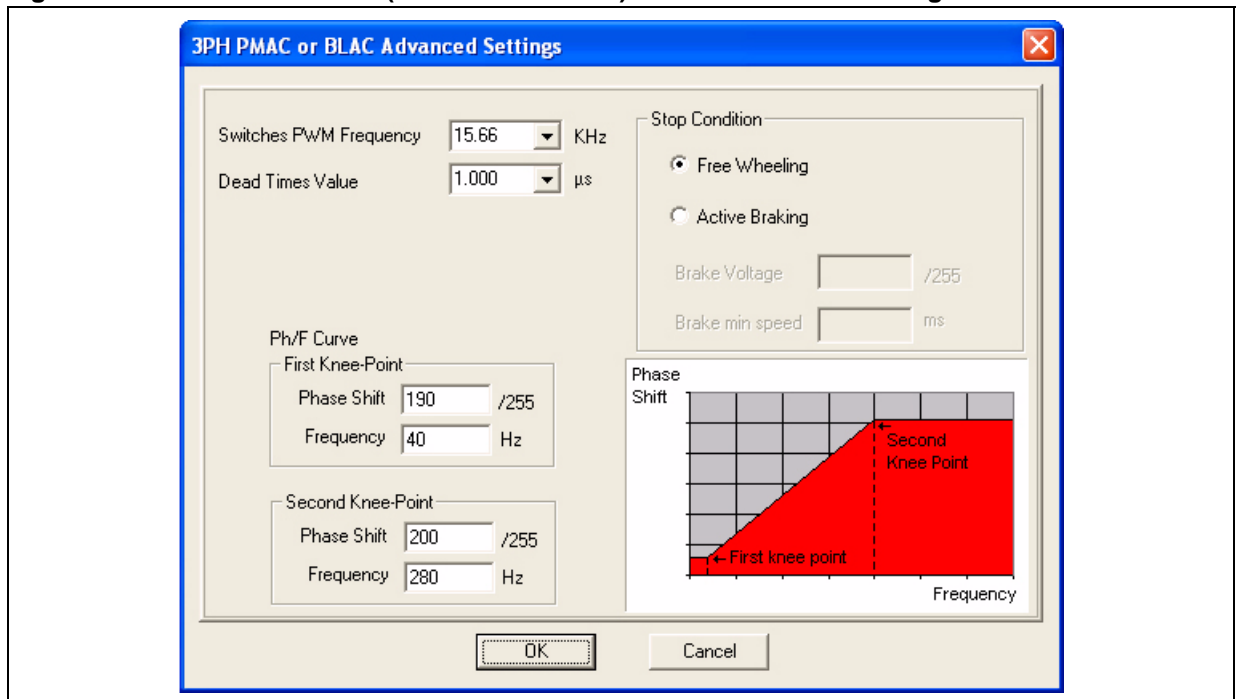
3PH PMAC or BLAC Advanced Settings

Switches PWM Frequency 15.66 KHz
Dead Times Value 1.000 µs

Stop Condition
Free Wheeling
Active Braking
Brake Voltage /255
Brake min speed ms

Ph/F Curve
First Knee-Point
Phase Shift 190 /255
Frequency 40 Hz

Second Knee-Point
Phase Shift 200 /255
Frequency 280 Hz

Phase Shift
Second Knee Point
First knee point
Frequency

OK
Cancel